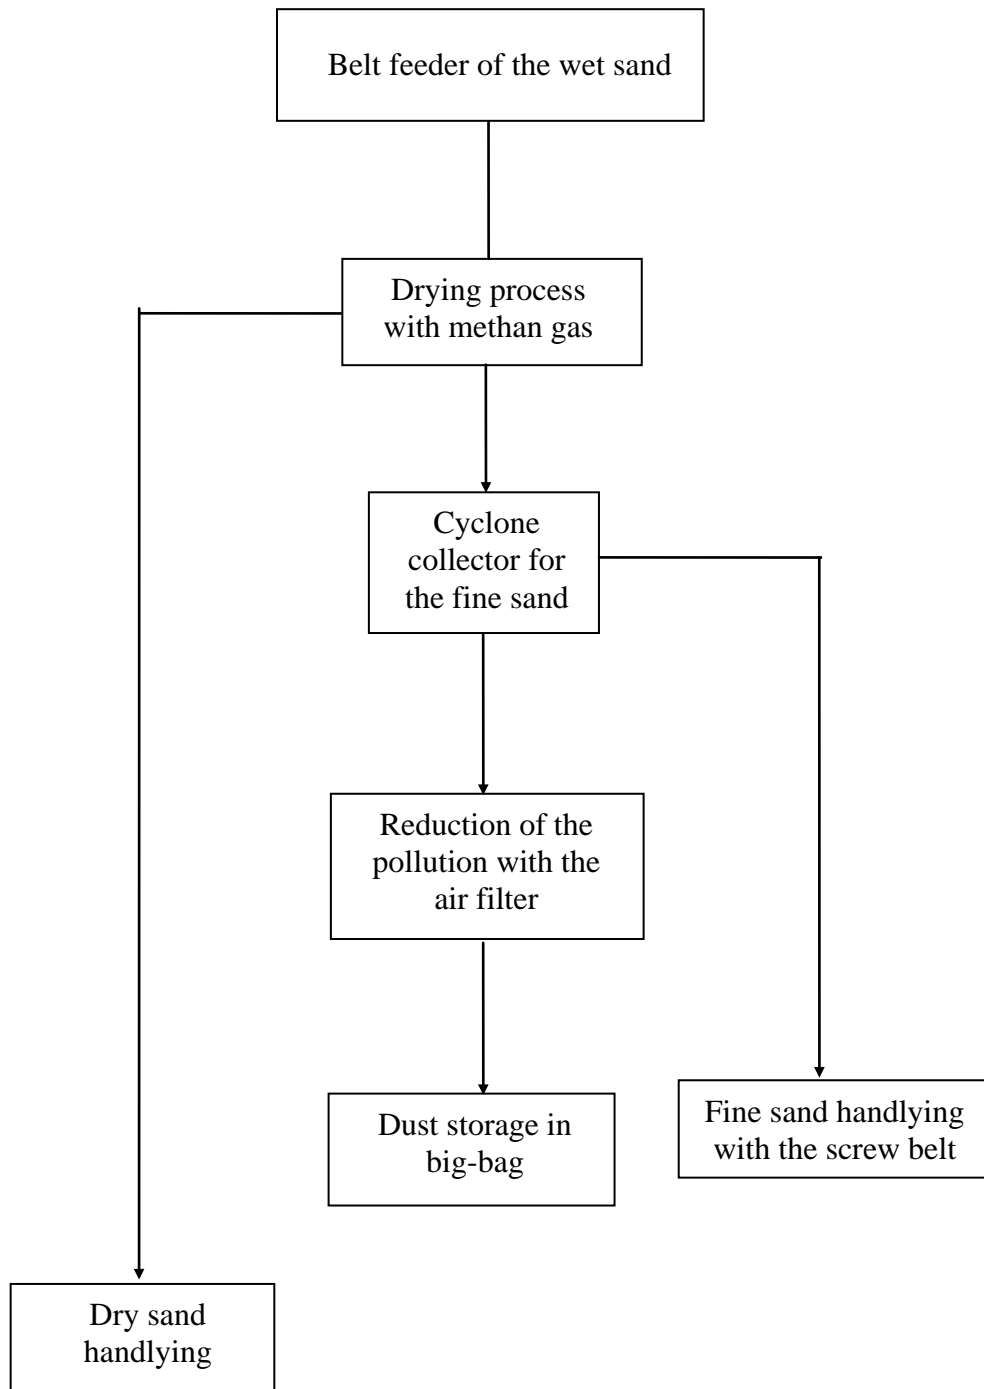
Belt feeder of the wet sand

Drying process with methan gas

Cyclone collector for the fine sand

Reduction of the pollution with the air filter

Dust storage in big-bag

Fine sand handlying with the screw belt

Dry sand handlying